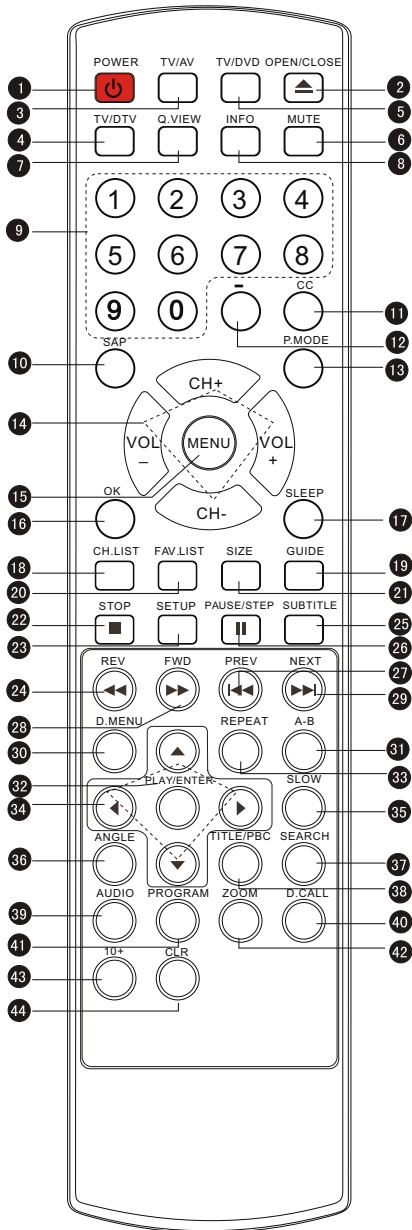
POWER TV/AV TV/DVD OPEN/CLOSE
1 2
3 5
TV/DTV Q.VIEW INFO MUTE
4 6
7 8
1 2 3 4
9
5 6 7 8
9 0 – CC
11
12
SAP P.MODE
10 13
CH+
14
VOL – MENU VOL +
15
CH-
OK SLEEP
16 17
CH.LIST FAV.LIST SIZE GUIDE
18 19
20 21
STOP SETUP PAUSE/STEP SUBTITLE
22 25
23 26
REV FWD PREV NEXT
27
24 29
28
D.MENU REPEAT A-B
30 31
32 33
PLAY/ENTER SLOW
34 35
ANGLE TITLE/PBC SEARCH
36 37
38
AUDIO PROGRAM ZOOM D.CALL
39 40
41 42
10+ CLR
43
44